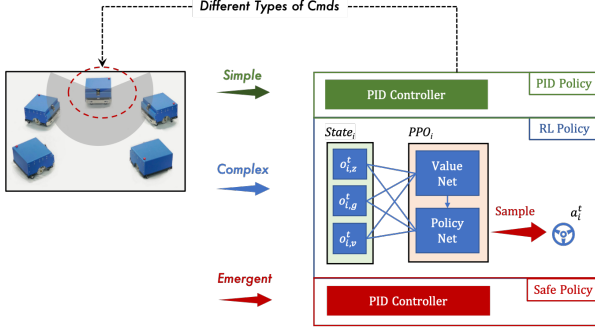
Different Types of Cmds

Simple

PID Controller

PID Policy

RL Policy

$State_i$

$PPO_i$

$o_{i,z}^t$

$o_{i,g}^t$

$o_{i,v}^t$

Value Net

Policy Net

Complex

Sample

$a_i^t$

Emergent

PID Controller

Safe Policy